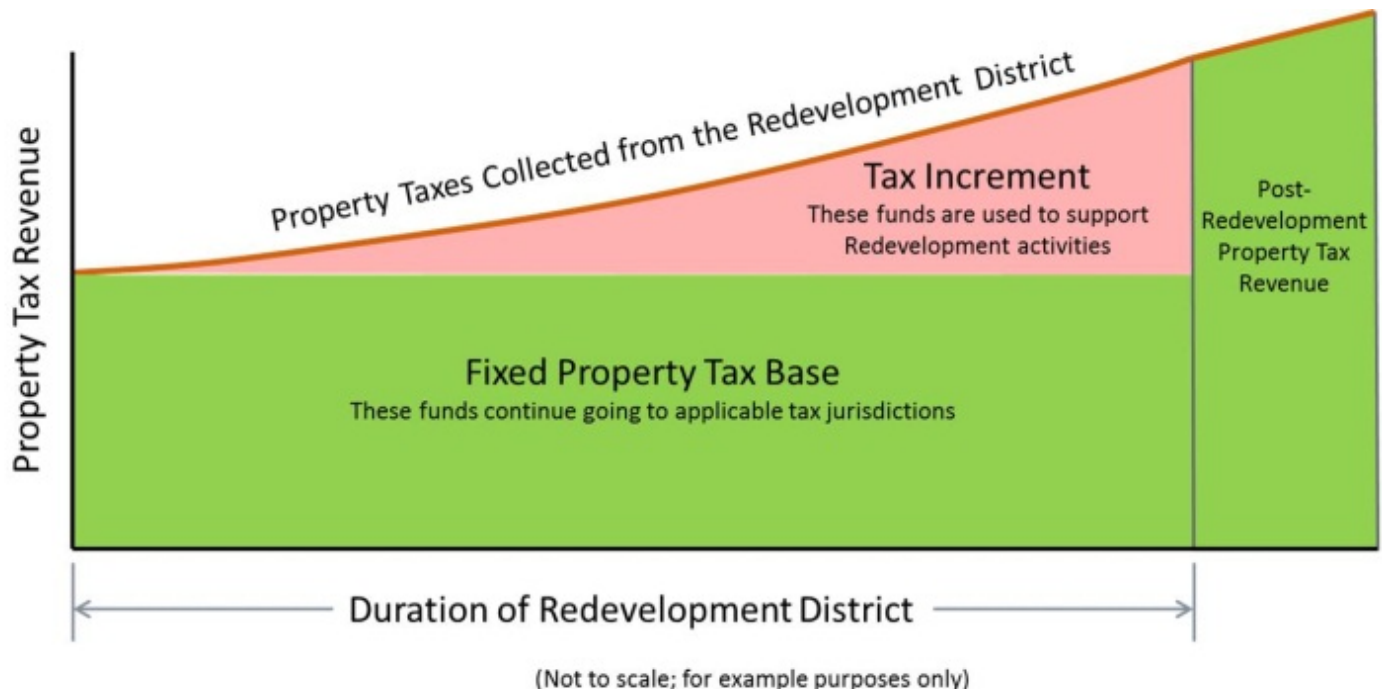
Property Tax Revenue

Property Taxes Collected from the Redevelopment District

Tax Increment
These funds are used to support Redevelopment activities

Post-Redevelopment Property Tax Revenue

Fixed Property Tax Base
These funds continue going to applicable tax jurisdictions

Duration of Redevelopment District

(Not to scale; for example purposes only)